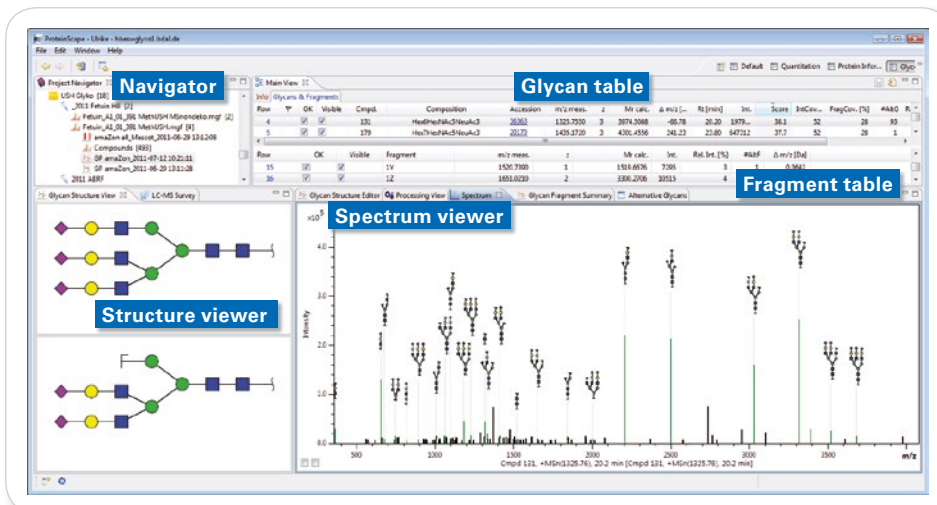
ProteinScape - Ulrike - hiveonglycoO.bdal.de

File Edit Window Help

Default Quantitation Protein Infor... Glyco

Project Navigator

Navigator

USH Glyko [18]
2011 Fetuin HII [2]
Fetuin_A1_01_396 MetMSH MSnondeko.mgf [2]
Fetuin_A1_01_396 MetMSH-1.mgf [4]
amaZon all_Mascot_2011-06-29 13:12:08
Compounds [493]
GF amaZon_2011-07-12 10:21:31
GF amaZon_2011-06-29 13:12:08
2011 ABRF

Main View

Glycan table

Info Glycans & Fragments

| Row | | OK | Visible | Cmpd. | Composition | Accession | m/z meas. | z | Mr calc. | Δ m/z [... | Rt [min] | Int. | Score | IntCov... | FragCov. [%] | #Ai0 | R |
|---|---|---|---|---|---|---|---|---|---|---|---|---|---|---|---|---|---|
| 4 | | ☑ | ☑ | 131 | Hex6HexNAc5NeuAc3 | 36363 | 1325.7550 | 3 | 3974.2068 | -66.78 | 20.20 | 1979... | 38.1 | 52 | 28 | 93 | |
| 5 | | ☑ | ☑ | 179 | Hex7HexNAc5NeuAc3 | 20170 | 1435.1720 | 3 | 4301.4556 | 241.23 | 22.80 | 647312 | 37.7 | 52 | 28 | 1 | |

| Row | OK | Visible | Fragment | m/z meas. | z | Mr calc. | Int. | Rel. Int. [%] | #AtF | Δ m/z [Da] |
|---|---|---|---|---|---|---|---|---|---|---|
| 15 | ☑ | ☑ | 1Y | 1520.7300 | 1 | 1518.6676 | 7205 | 3 | 1 | 0.3642 |
| 16 | ☑ | ☑ | 1Z | 1651.0210 | 2 | 3300.2706 | 10515 | 4 | | |

Fragment table

Glycan Structure View LC-MS Survey

Structure viewer

Glycan Structure Editor Processing View Spectrum Glycan Fragment Summary Alternative Glycans

Spectrum viewer

$\times10^5$

4.0
3.0
2.0
1.0
0.0

Intensity

500 1000 1500 2000 2500 3000 3500 m/z

Cmpd 131, +MSn(1325.76), 20.2 min [Cmpd 131, +MSn(1325.76), 20.2 min]